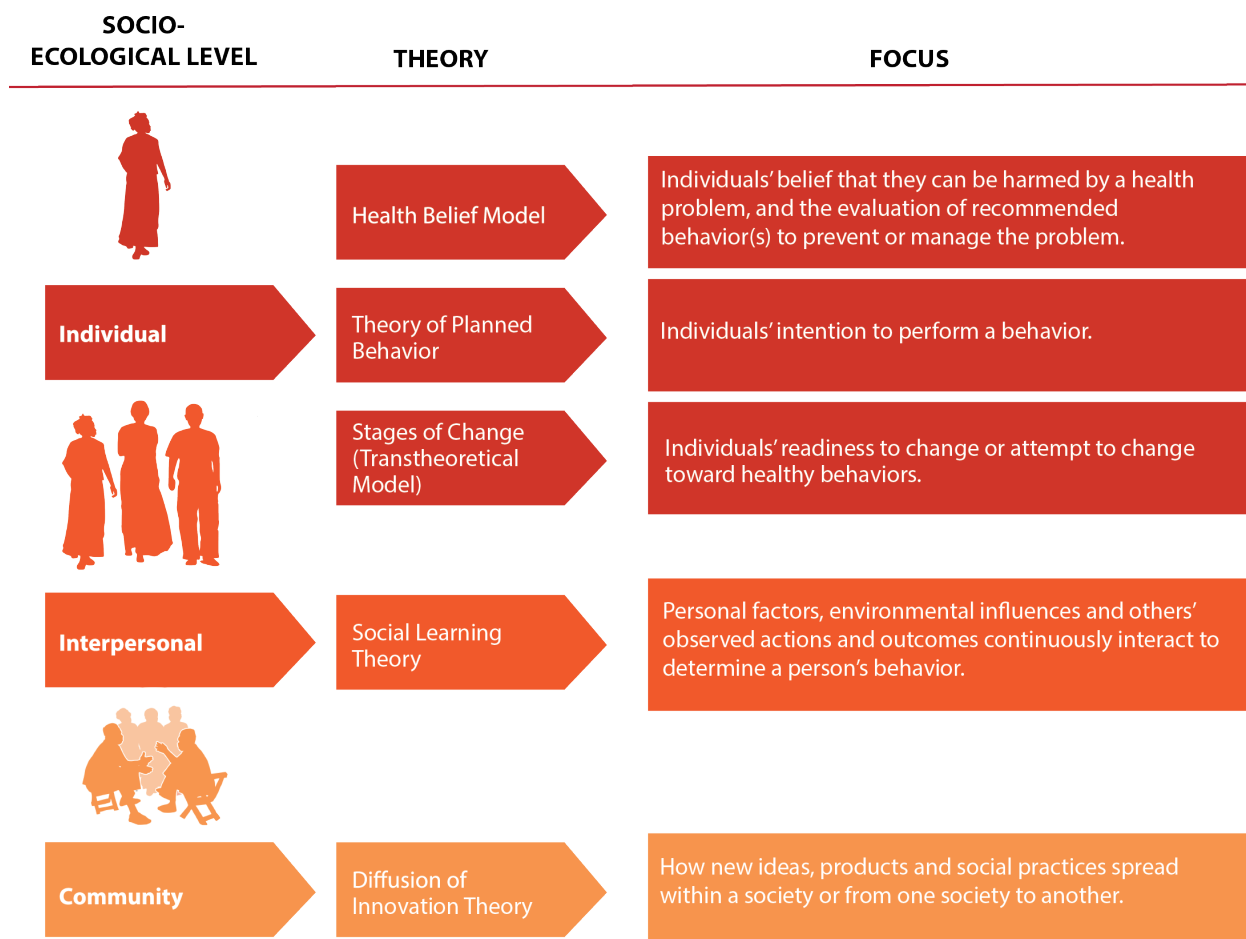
SOCIO-ECOLOGICAL LEVEL

THEORY

FOCUS

Health Belief Model

Individuals' belief that they can be harmed by a health problem, and the evaluation of recommended behavior(s) to prevent or manage the problem.

Individual

Theory of Planned Behavior

Individuals' intention to perform a behavior.

Stages of Change (Transtheoretical Model)

Individuals' readiness to change or attempt to change toward healthy behaviors.

Interpersonal

Social Learning Theory

Personal factors, environmental influences and others' observed actions and outcomes continuously interact to determine a person's behavior.

Community

Diffusion of Innovation Theory

How new ideas, products and social practices spread within a society or from one society to another.